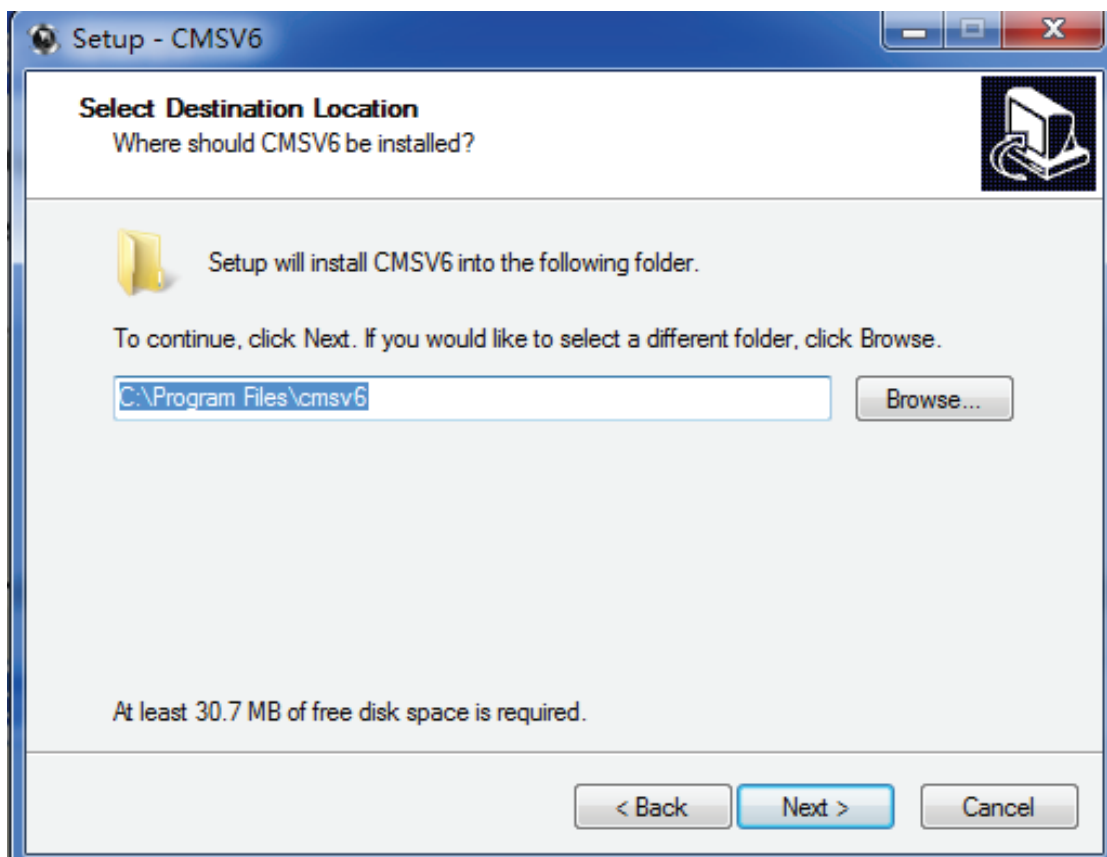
Setup - CMSV6

Select Destination Location
Where should CMSV6 be installed?

Setup will install CMSV6 into the following folder.

To continue, click Next. If you would like to select a different folder, click Browse.

C:\Program Files\cmsv6

Browse...

At least 30.7 MB of free disk space is required.

< Back

Next >

Cancel